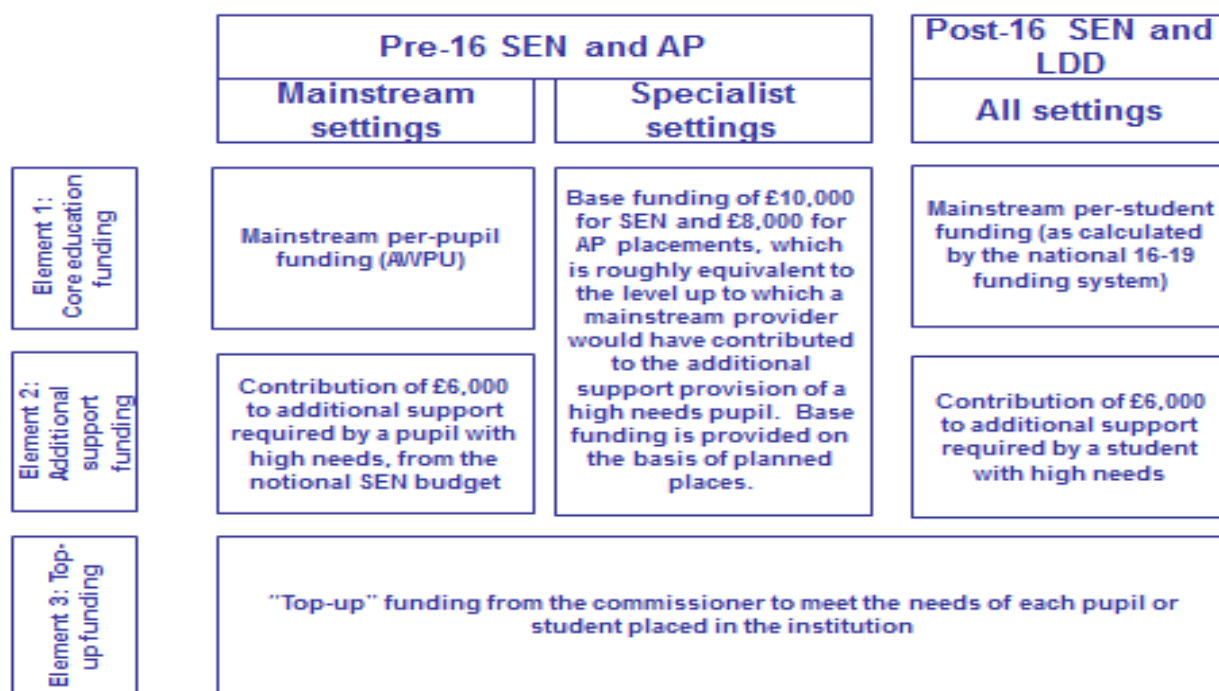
| | Pre-16 SEN and AP | | Post-16 SEN and LDD |
|---|---|---|---|
| | Mainstream settings | Specialist settings | All settings |
| Element 1: Core education funding | Mainstream per-pupil funding (AWPU) | Base funding of £10,000 for SEN and £8,000 for AP placements, which is roughly equivalent to the level up to which a mainstream provider would have contributed to the additional support provision of a high needs pupil. Base funding is provided on the basis of planned places. | Mainstream per-student funding (as calculated by the national 16-19 funding system) |
| Element 2: Additional support funding | Contribution of £6,000 to additional support required by a pupil with high needs, from the notional SEN budget | | Contribution of £6,000 to additional support required by a student with high needs |
| Element 3: Top-up funding | "Top-up" funding from the commissioner to meet the needs of each pupil or student placed in the institution | | |